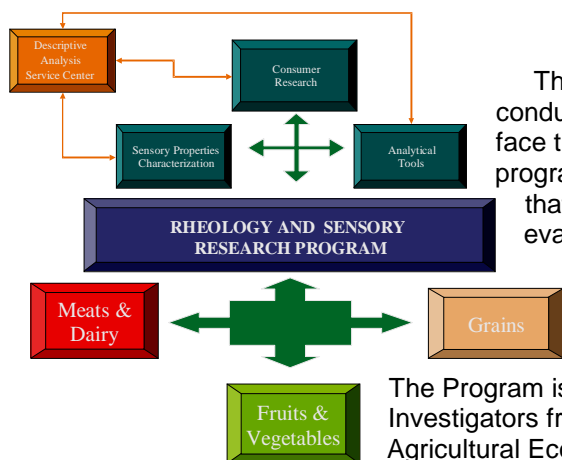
Descriptive Analysis Service Center

Consumer Research

Sensory Properties Characterization

Analytical Tools

RHEOLOGY AND SENSORY RESEARCH PROGRAM

Meats & Dairy

Grains

Fruits & Vegetables

Th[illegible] condu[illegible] face t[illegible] progra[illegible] tha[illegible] eva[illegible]

The Program is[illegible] Investigators fr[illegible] Agricultural Ec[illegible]